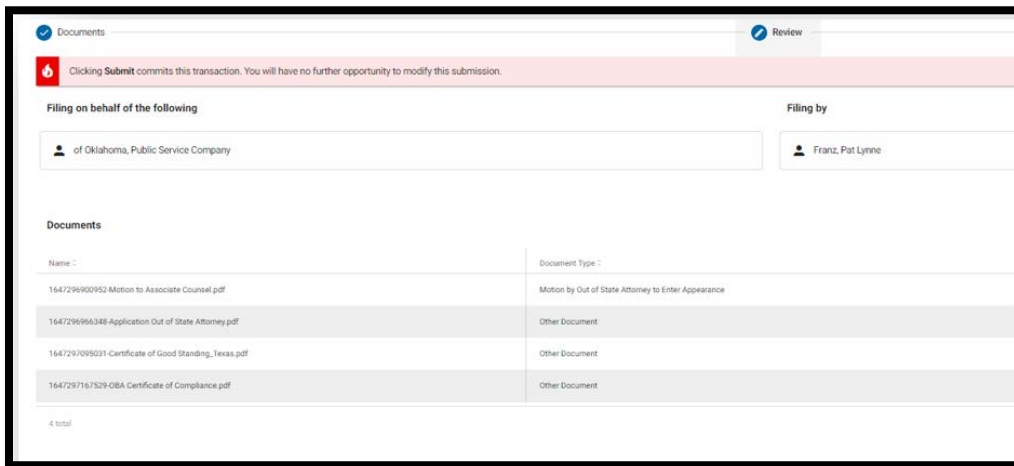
Documents

Review

Clicking **Submit** commits this transaction. You will have no further opportunity to modify this submission.

Filing on behalf of the following

of Oklahoma, Public Service Company

Filing by

Franz, Pat Lynne

Documents

| Name | Document Type |
|---|---|
| 1647296900952-Motion to Associate Counsel.pdf | Motion by Out of State Attorney to Enter Appearance |
| 1647296966348-Application Out of State Attorney.pdf | Other Document |
| 1647297095031-Certificate of Good Standing_Texas.pdf | Other Document |
| 1647297167529-OBA Certificate of Compliance.pdf | Other Document |

4 total